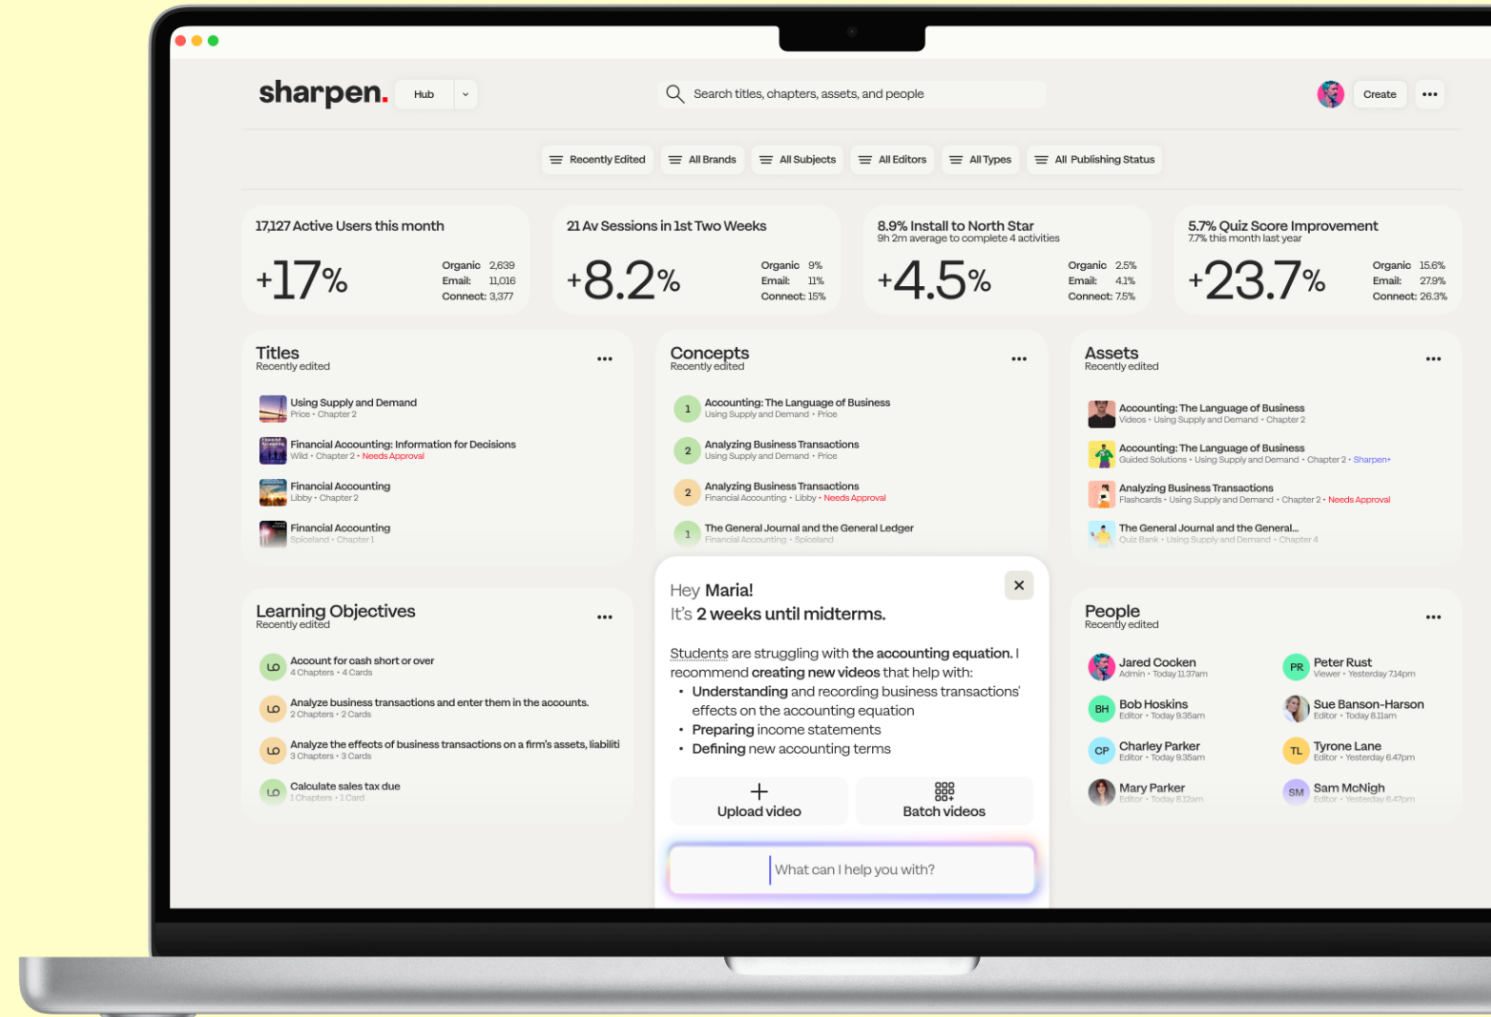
sharpen. Hub

Search titles, chapters, assets, and people

Create •••

Recently Edited | All Brands | All Subjects | All Editors | All Types | All Publishing Status

17,127 Active Users this month
+17%
Organic 2,639
Email: 11,016
Connect: 3,377

21 Av Sessions in 1st Two Weeks
+8.2%
Organic 9%
Email: 11%
Connect: 15%

8.9% Install to North Star
9h 2m average to complete 4 activities
+4.5%
Organic 2.5%
Email: 4.1%
Connect: 7.5%

5.7% Quiz Score Improvement
7.7% this month last year
+23.7%
Organic 15.6%
Email: 27.9%
Connect: 26.3%

Titles
Recently edited •••

Using Supply and Demand
Price • Chapter 2

Financial Accounting: Information for Decisions
Wild • Chapter 2 • Needs Approval

Financial Accounting
Libby • Chapter 2

Financial Accounting
Spiceland • Chapter 1

Concepts
Recently edited •••

1 Accounting: The Language of Business
Using Supply and Demand • Price

2 Analyzing Business Transactions
Using Supply and Demand • Price

2 Analyzing Business Transactions
Financial Accounting • Libby • Needs Approval

1 The General Journal and the General Ledger
Financial Accounting • Spiceland

Assets
Recently edited •••

Accounting: The Language of Business
Videos • Using Supply and Demand • Chapter 2

Accounting: The Language of Business
Guided Solutions • Using Supply and Demand • Chapter 2 • Sharpen+

Analyzing Business Transactions
Flashcards • Using Supply and Demand • Chapter 2 • Needs Approval

The General Journal and the General...
Quiz Bank • Using Supply and Demand • Chapter 4

Learning Objectives
Recently edited •••

LO Account for cash short or over
4 Chapters • 4 Cards

LO Analyze business transactions and enter them in the accounts.
2 Chapters • 2 Cards

LO Analyze the effects of business transactions on a firm's assets, liabiliti
3 Chapters • 3 Cards

LO Calculate sales tax due
1 Chapters • 1 Card

Hey Maria!
It's 2 weeks until midterms.

Students are struggling with the accounting equation. I recommend creating new videos that help with:
• Understanding and recording business transactions' effects on the accounting equation
• Preparing income statements
• Defining new accounting terms

Upload video
Batch videos

What can I help you with?

People
Recently edited •••

Jared Cocken
Admin • Today 11.37am

PR Peter Rust
Viewer • Yesterday 7.14pm

BH Bob Hoskins
Editor • Today 9.36am

Sue Banson-Harson
Editor • Today 8.11am

CP Charley Parker
Editor • Today 9.36am

TL Tyrone Lane
Editor • Yesterday 6.47pm

Mary Parker
Editor • Today 8.12am

SM Sam McNigh
Editor • Yesterday 6.47pm